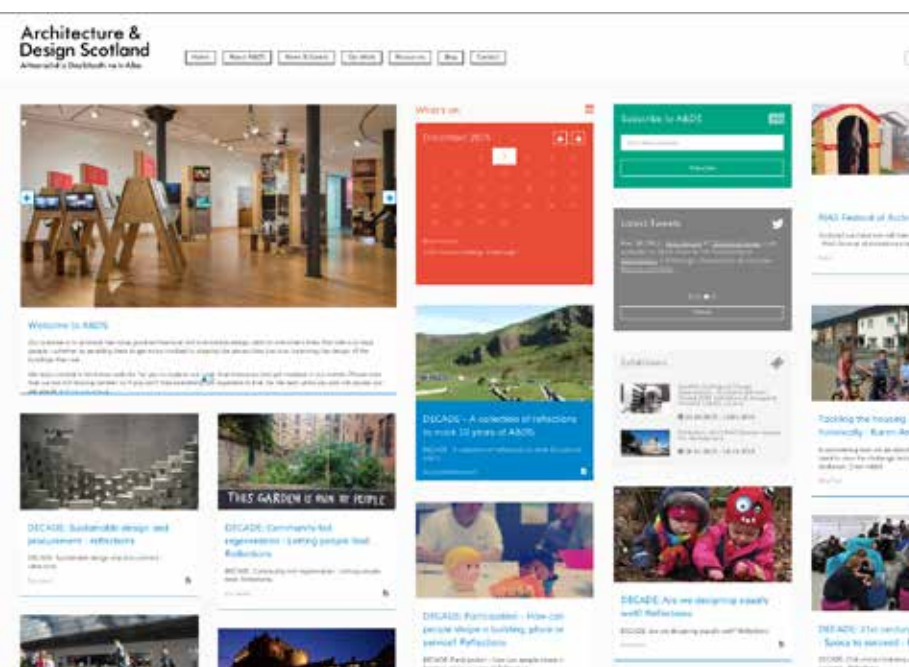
Architecture &
Design Scotland
Ailtearachd is Dealbhadh na h-Alba

Home About A&DS News & Events Our Work Resources Blog Contact

Welcome to A&DS

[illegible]

What's on

December 2015

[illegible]

DECADE – A collection of reflections to mark 10 years of A&DS

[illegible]

Subscribe to A&DS

Subscribe

Latest Tweets

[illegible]

Exhibitions

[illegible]

RIAS Festival of Archi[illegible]

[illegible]

Tackling the housing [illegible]

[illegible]

DECADE: Sustainable design and procurement - Reflections

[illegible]

THIS GARDEN IS RUN BY PEOPLE

DECADE: Community-led regeneration - Letting people lead Reflections

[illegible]

DECADE: Participation - How can people shape a building, place or service? Reflections

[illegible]

DECADE: Are we designing equally well? Reflections

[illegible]

DECADE: 21st century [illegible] - Spaces to succeed - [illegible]

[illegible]